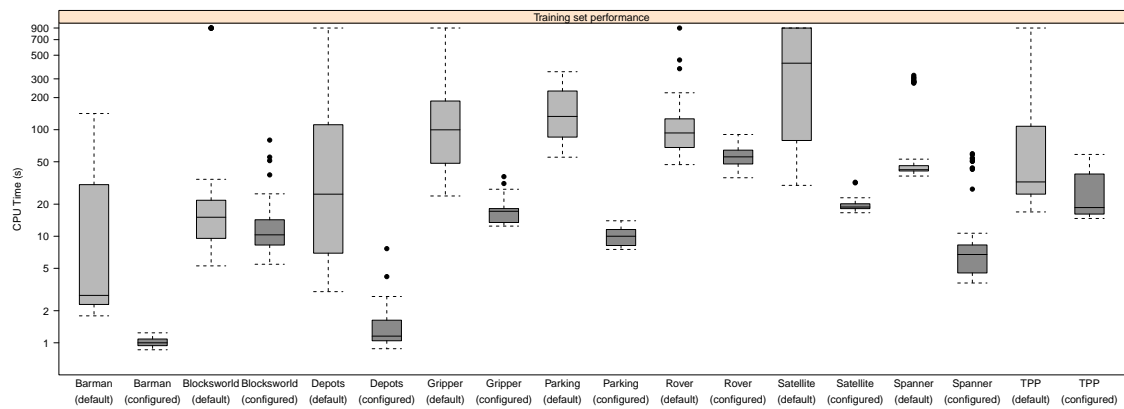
Training set performance

CPU Time (s)

900
700
500
300
200
100
50
20
10
5
2
1

Barman (default)
Barman (configured)
Blocksworld (default)
Blocksworld (configured)
Depots (default)
Depots (configured)
Gripper (default)
Gripper (configured)
Parking (default)
Parking (configured)
Rover (default)
Rover (configured)
Satellite (default)
Satellite (configured)
Spanner (default)
Spanner (configured)
TPP (default)
TPP (configured)